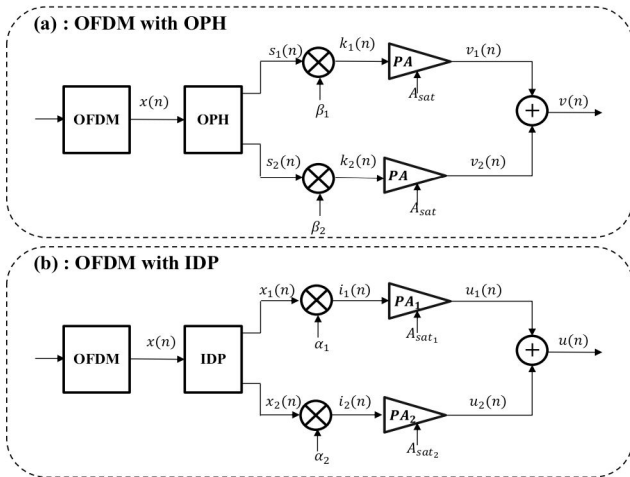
(a) : OFDM with OPH

OFDM

$x(n)$

OPH

$s_1(n)$

$k_1(n)$

$\beta_1$

PA

$A_{sat}$

$v_1(n)$

$v(n)$

$s_2(n)$

$k_2(n)$

$\beta_2$

PA

$A_{sat}$

$v_2(n)$

(b) : OFDM with IDP

OFDM

$x(n)$

IDP

$x_1(n)$

$i_1(n)$

$\alpha_1$

$PA_1$

$A_{sat_1}$

$u_1(n)$

$u(n)$

$x_2(n)$

$i_2(n)$

$\alpha_2$

$PA_2$

$A_{sat_2}$

$u_2(n)$